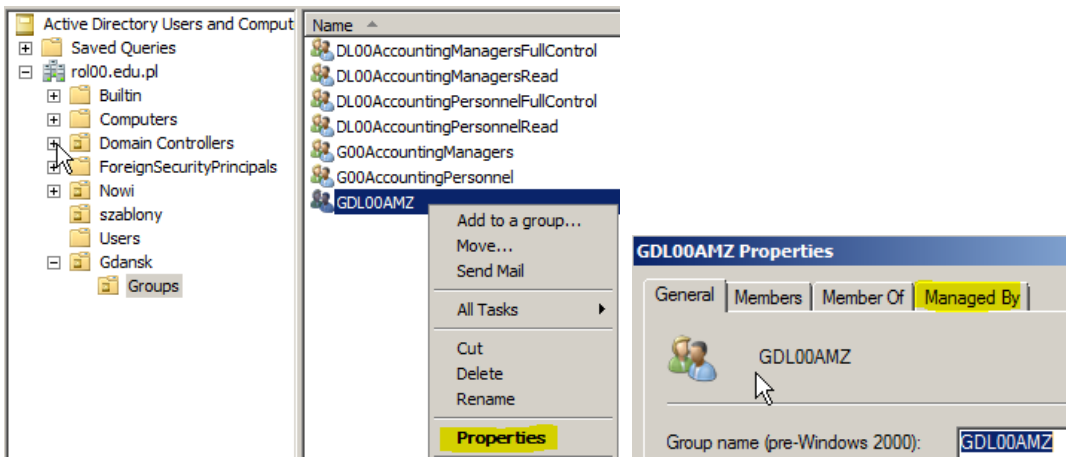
Active Directory Users and Comput
Saved Queries
rol00.edu.pl
Builtin
Computers
Domain Controllers
ForeignSecurityPrincipals
Nowi
szablony
Users
Gdansk
Groups

Name
DL00AccountingManagersFullControl
DL00AccountingManagersRead
DL00AccountingPersonnelFullControl
DL00AccountingPersonnelRead
G00AccountingManagers
G00AccountingPersonnel
GDL00AMZ

Add to a group...
Move...
Send Mail
All Tasks
Cut
Delete
Rename
Properties

GDL00AMZ Properties
General | Members | Member Of | Managed By
GDL00AMZ
Group name (pre-Windows 2000): GDL00AMZ